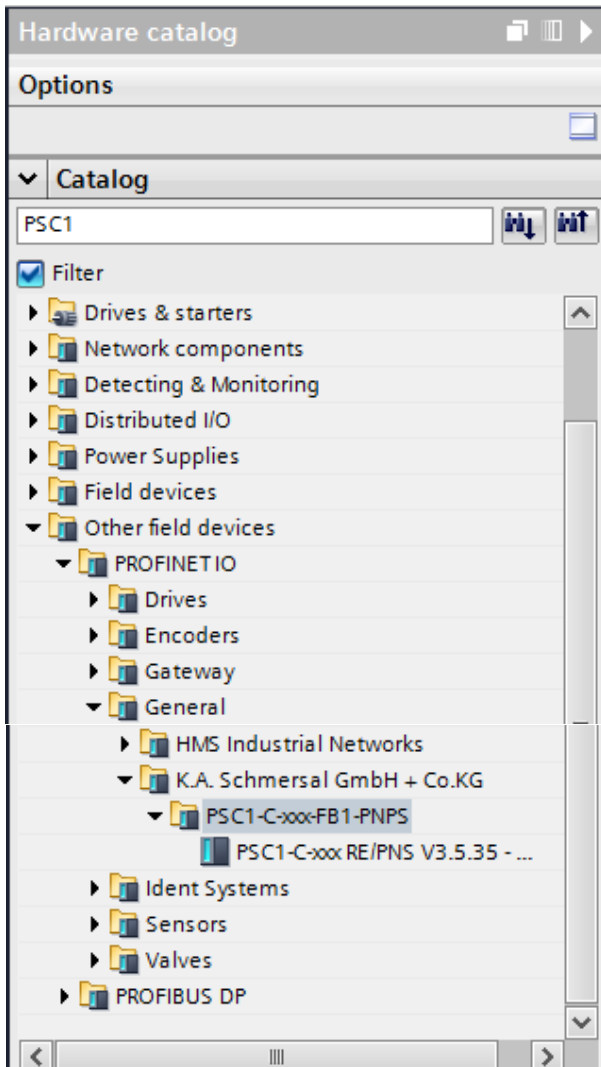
Hardware catalog

Options

Catalog

PSC1

Filter

Drives & starters
Network components
Detecting & Monitoring
Distributed I/O
Power Supplies
Field devices
Other field devices
PROFINET IO
Drives
Encoders
Gateway
General
HMS Industrial Networks
K.A. Schmersal GmbH + Co.KG
PSC1-C-xxx-FB1-PNPS
PSC1-C-xxx RE/PNS V3.5.35 - ...
Ident Systems
Sensors
Valves
PROFIBUS DP